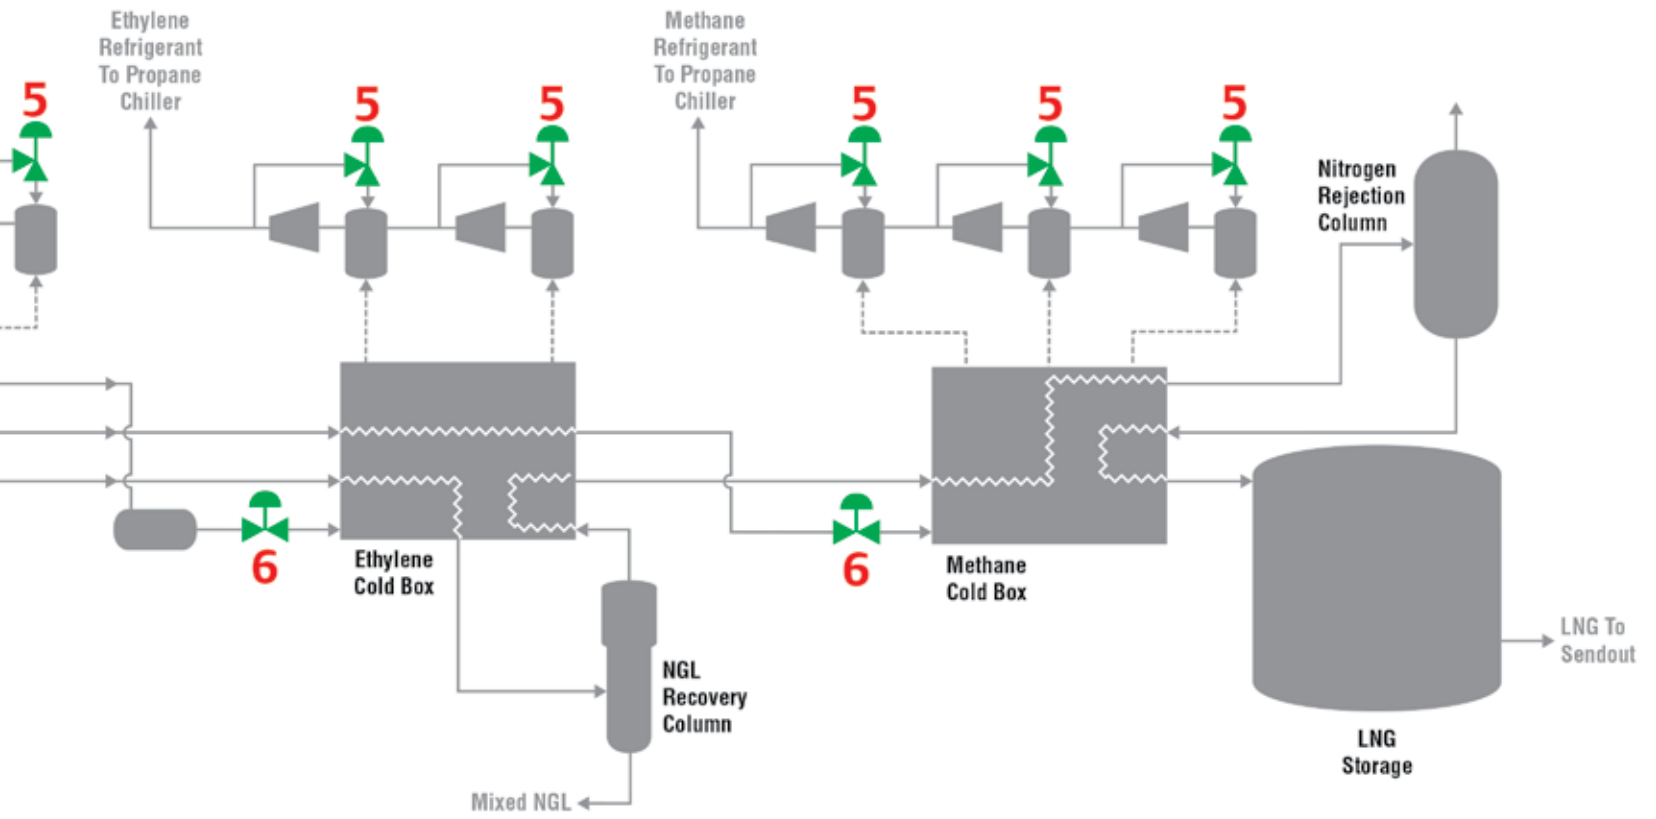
Ethylene Refrigerant To Propane Chiller

Methane Refrigerant To Propane Chiller

5

5

5

5

5

5

Nitrogen Rejection Column

6

6

Ethylene Cold Box

Methane Cold Box

NGL Recovery Column

LNG To Sendout

LNG Storage

Mixed NGL